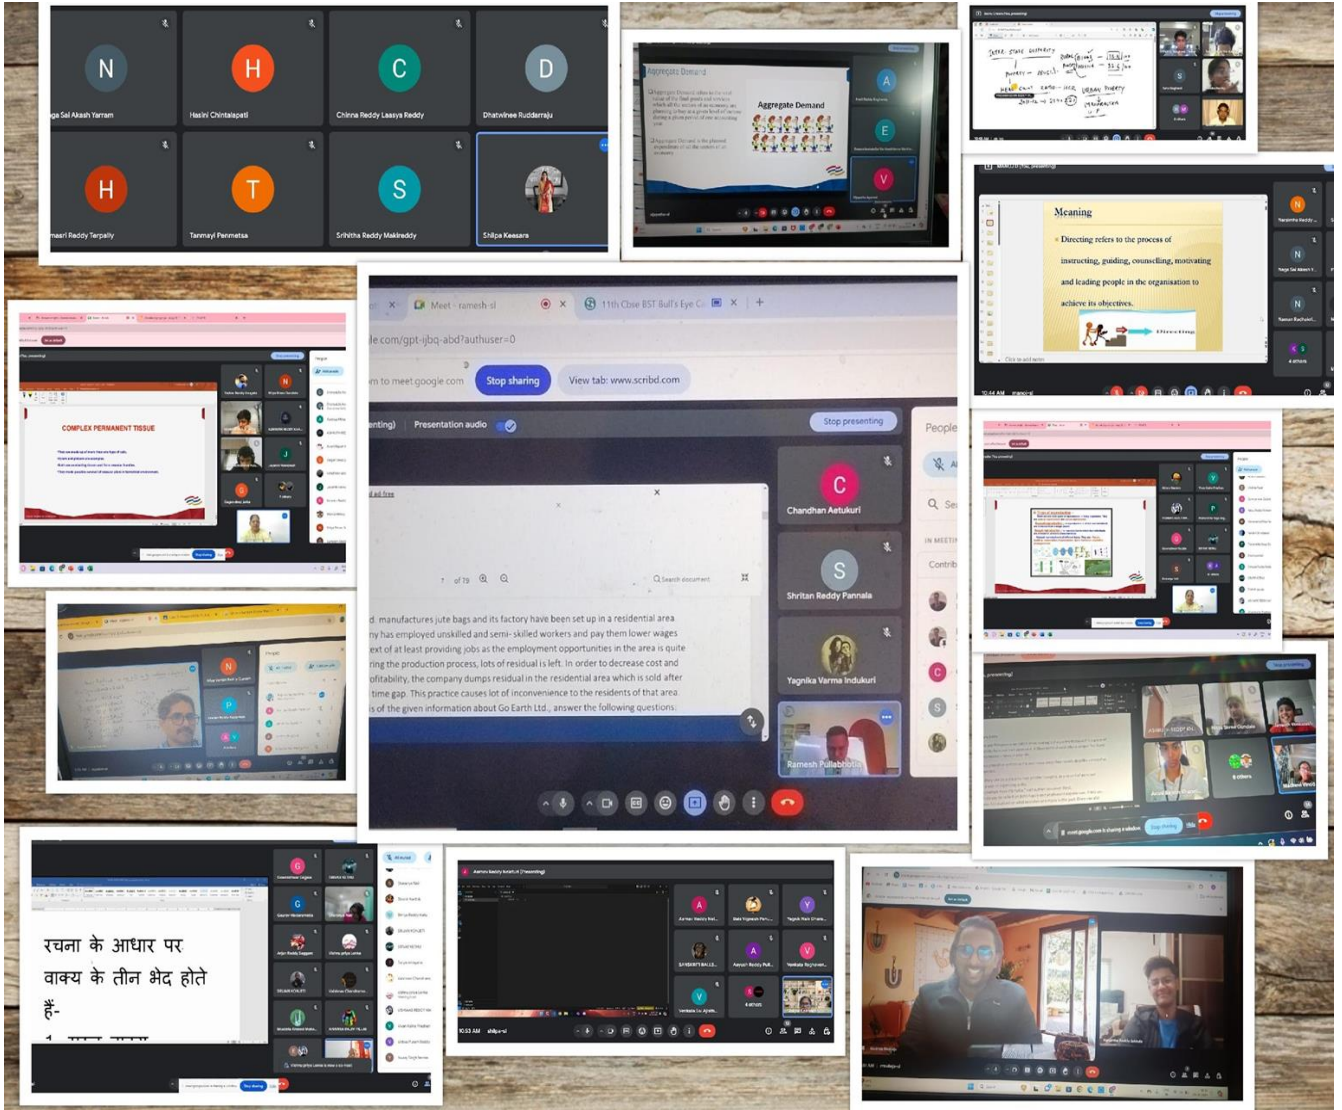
N
ga Sai Akash Yarram
H
Hasini Chintalapati
C
Chinna Reddy Laasya Reddy
D
Dhatwinee Rudderraju
H
masri Reddy Terpally
T
Tanmayi Penmetsa
S
Srihitha Reddy Makireddy
Shilpa Keesara

Aggregate Demand
Aggregate Demand

Meaning
Directing refers to the process of instructing, guiding, counselling, motivating and leading people in the organisation to achieve its objectives.
Directing

COMPLEX PERMANENT TISSUE

Meet - ramesh-sl
11th Cbse BST Bull's Eye C
le.com/gpt-ijbq-abd?authuser=0
m to meet.google.com
Stop sharing
View tab: www.scribd.com
enting)
Presentation audio
Stop presenting
People
d ad free
7 of 79
Search document
d. manufactures jute bags and its factory have been set up in a residential area. ny has employed unskilled and semi- skilled workers and pay them lower wages ext of at least providing jobs as the employment opportunities in the area is quite ring the production process, lots of residual is left. In order to decrease cost and ofitability, the company dumps residual in the residential area which is sold after time gap. This practice causes lot of inconvenience to the residents of that area. s of the given information about Go Earth Ltd., answer the following questions:
C
Chandhan Aetukuri
S
Shritan Reddy Pannala
Yagnika Varma Indukuri
Ramesh Pullabhotla
IN MEETI
Contrib

रचना के आधार पर वाक्य के तीन भेद होते हैं-

10:53 AM
shilpa-sl

10:44 AM